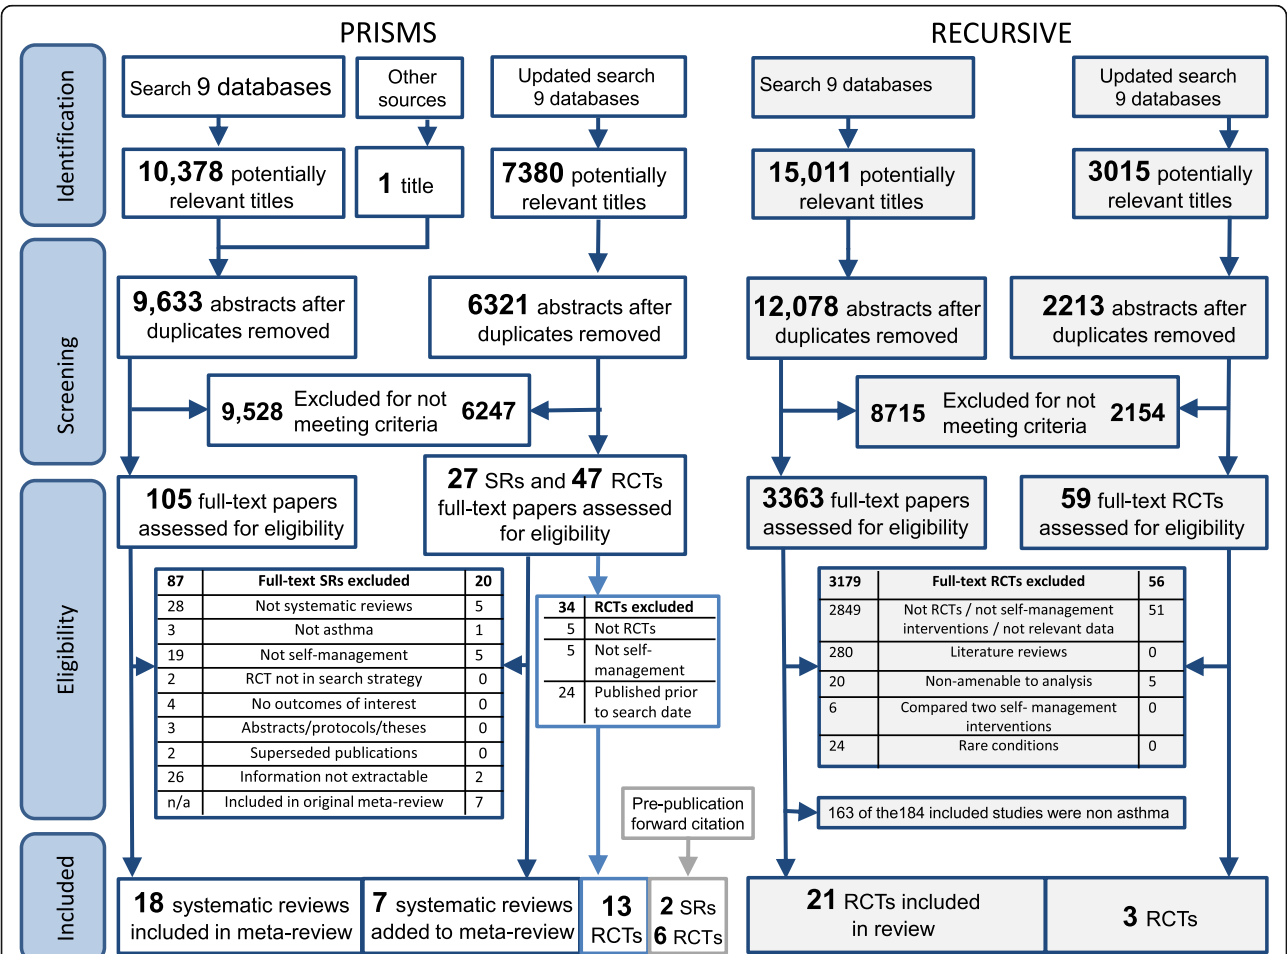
PRISMS

RECURSIVE

Identification

Search 9 databases

Other sources

Updated search 9 databases

Search 9 databases

Updated search 9 databases

10,378 potentially relevant titles

1 title

7380 potentially relevant titles

15,011 potentially relevant titles

3015 potentially relevant titles

Screening

9,633 abstracts after duplicates removed

6321 abstracts after duplicates removed

12,078 abstracts after duplicates removed

2213 abstracts after duplicates removed

9,528 Excluded for not meeting criteria 6247

8715 Excluded for not meeting criteria 2154

Eligibility

105 full-text papers assessed for eligibility

27 SRs and 47 RCTs full-text papers assessed for eligibility

3363 full-text papers assessed for eligibility

59 full-text RCTs assessed for eligibility

| 87 | Full-text SRs excluded | 20 |
|---|---|---|
| 28 | Not systematic reviews | 5 |
| 3 | Not asthma | 1 |
| 19 | Not self-management | 5 |
| 2 | RCT not in search strategy | 0 |
| 4 | No outcomes of interest | 0 |
| 3 | Abstracts/protocols/theses | 0 |
| 2 | Superseded publications | 0 |
| 26 | Information not extractable | 2 |
| n/a | Included in original meta-review | 7 |

| 34 | RCTs excluded |
|---|---|
| 5 | Not RCTs |
| 5 | Not self-management |
| 24 | Published prior to search date |

| 3179 | Full-text RCTs excluded | 56 |
|---|---|---|
| 2849 | Not RCTs / not self-management interventions / not relevant data | 51 |
| 280 | Literature reviews | 0 |
| 20 | Non-amenable to analysis | 5 |
| 6 | Compared two self- management interventions | 0 |
| 24 | Rare conditions | 0 |

Pre-publication forward citation

163 of the184 included studies were non asthma

Included

18 systematic reviews included in meta-review

7 systematic reviews added to meta-review

13 RCTs

2 SRs 6 RCTs

21 RCTs included in review

3 RCTs